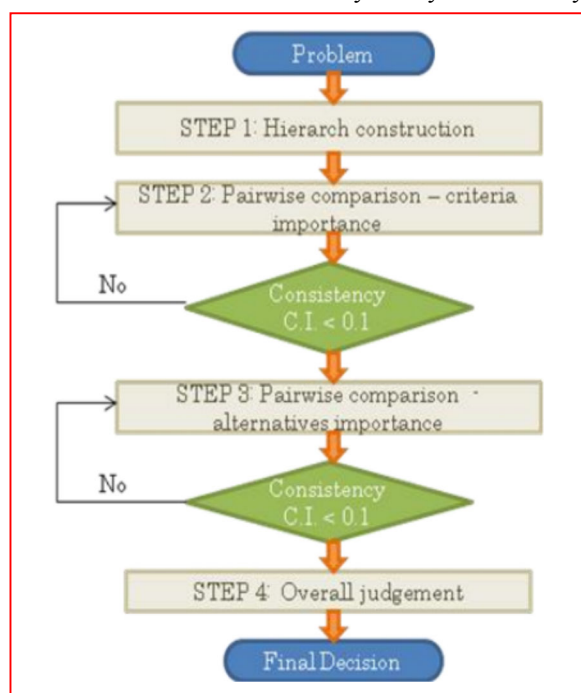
Problem

STEP 1: Hierarch construction

STEP 2: Pairwise comparison – criteria importance

No

Consistency
C.I. < 0.1

STEP 3: Pairwise comparison - alternatives importance

No

Consistency
C.I. < 0.1

STEP 4: Overall judgement

Final Decision